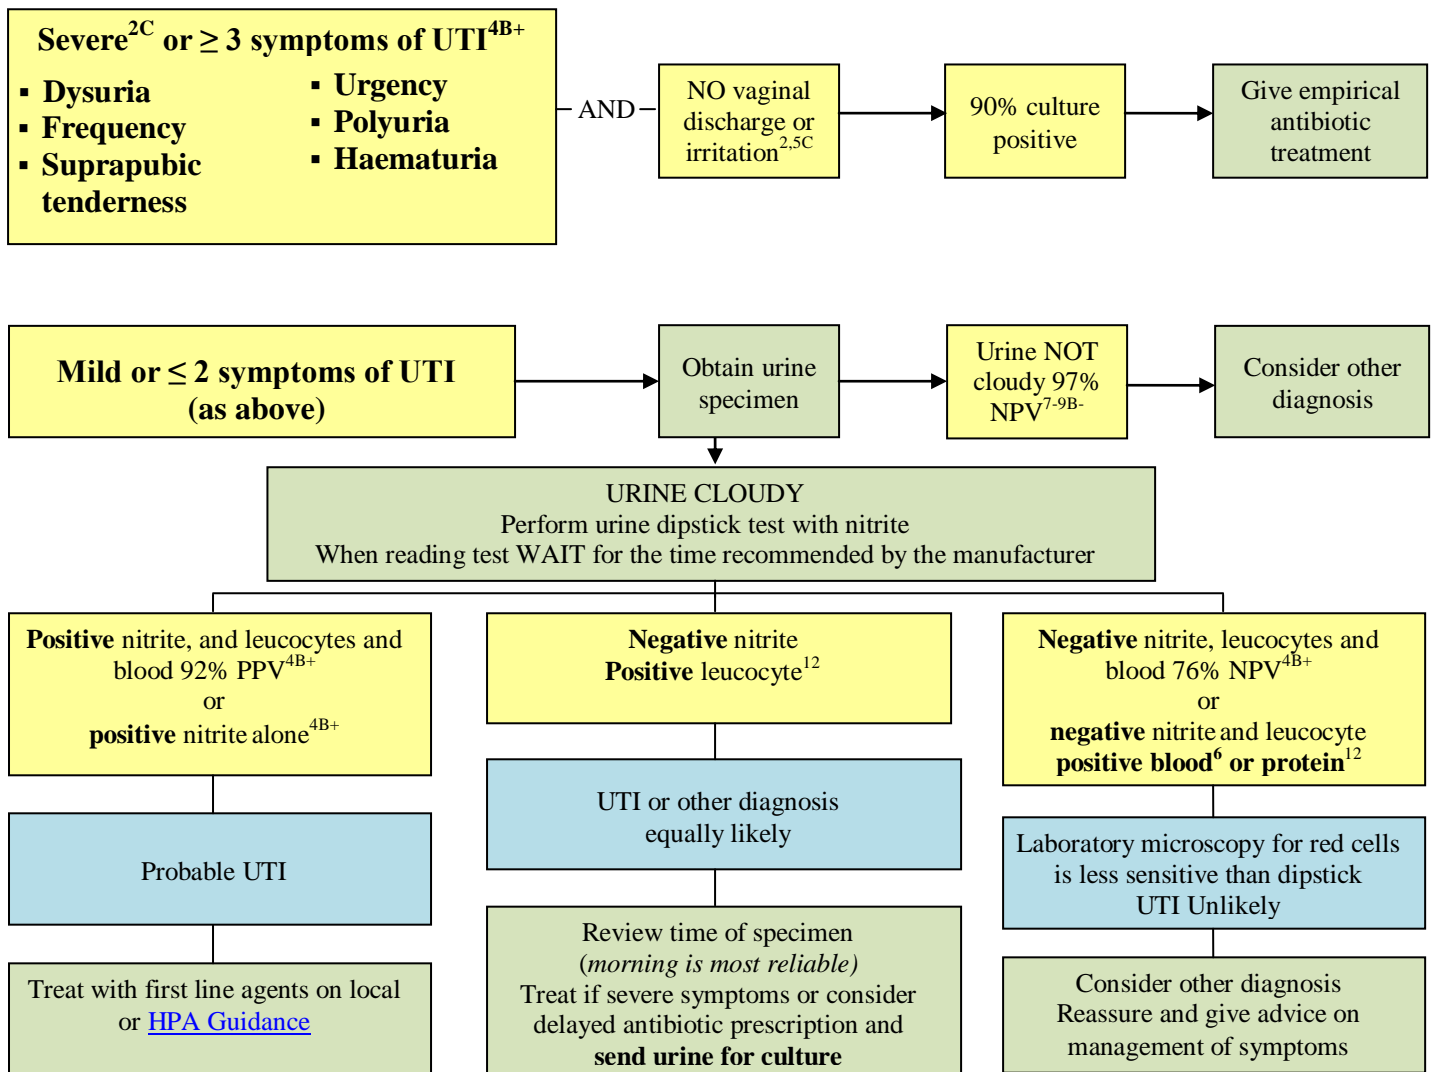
Severe$^{2C}$ or ≥ 3 symptoms of UTI$^{4B+}$

▪ Dysuria
▪ Frequency
▪ Suprapubic tenderness
▪ Urgency
▪ Polyuria
▪ Haematuria

AND

NO vaginal discharge or irritation$^{2,5C}$

90% culture positive

Give empirical antibiotic treatment

Mild or ≤ 2 symptoms of UTI (as above)

Obtain urine specimen

Urine NOT cloudy 97% NPV$^{7-9B-}$

Consider other diagnosis

URINE CLOUDY
Perform urine dipstick test with nitrite
When reading test WAIT for the time recommended by the manufacturer

**Positive** nitrite, and leucocytes and blood 92% PPV$^{4B+}$
or
**positive** nitrite alone$^{4B+}$

Probable UTI

Treat with first line agents on local or HPA Guidance

**Negative** nitrite
**Positive** leucocyte$^{12}$

UTI or other diagnosis equally likely

Review time of specimen
(*morning is most reliable*)
Treat if severe symptoms or consider delayed antibiotic prescription and
**send urine for culture**

**Negative** nitrite, leucocytes and blood 76% NPV$^{4B+}$
or
**negative** nitrite and leucocyte
**positive blood$^{6}$ or protein**$^{12}$

Laboratory microscopy for red cells is less sensitive than dipstick
UTI Unlikely

Consider other diagnosis
Reassure and give advice on management of symptoms